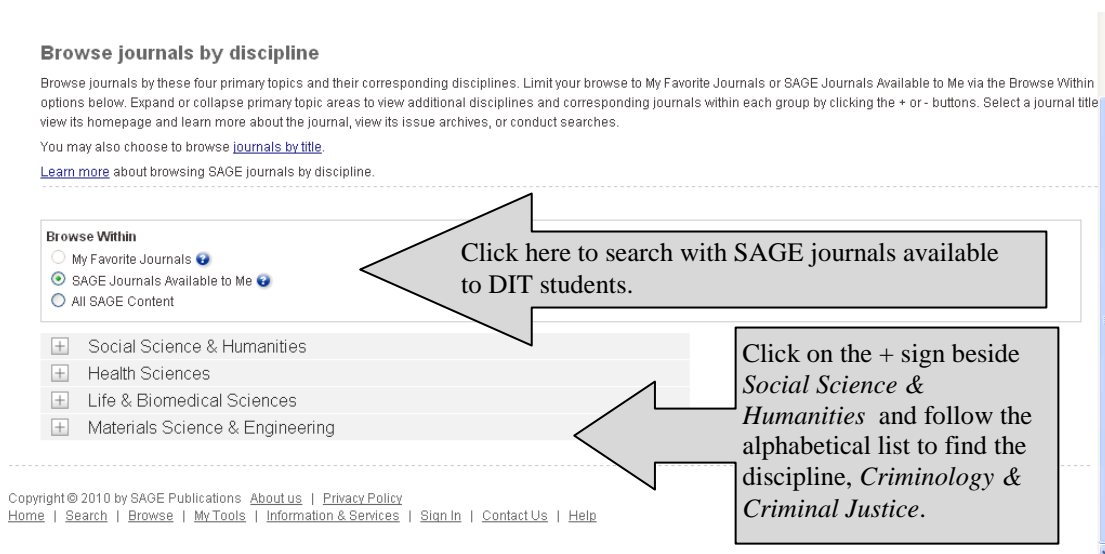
Browse journals by discipline

Browse journals by these four primary topics and their corresponding disciplines. Limit your browse to My Favorite Journals or SAGE Journals Available to Me via the Browse Within options below. Expand or collapse primary topic areas to view additional disciplines and corresponding journals within each group by clicking the + or - buttons. Select a journal title view its homepage and learn more about the journal, view its issue archives, or conduct searches.

You may also choose to browse journals by title.

Learn more about browsing SAGE journals by discipline.

Browse Within
My Favorite Journals
SAGE Journals Available to Me
All SAGE Content

Click here to search with SAGE journals available to DIT students.

Social Science & Humanities
Health Sciences
Life & Biomedical Sciences
Materials Science & Engineering

Click on the + sign beside *Social Science & Humanities* and follow the alphabetical list to find the discipline, *Criminology & Criminal Justice*.

Copyright © 2010 by SAGE Publications About us | Privacy Policy
Home | Search | Browse | My Tools | Information & Services | Sign In | Contact Us | Help